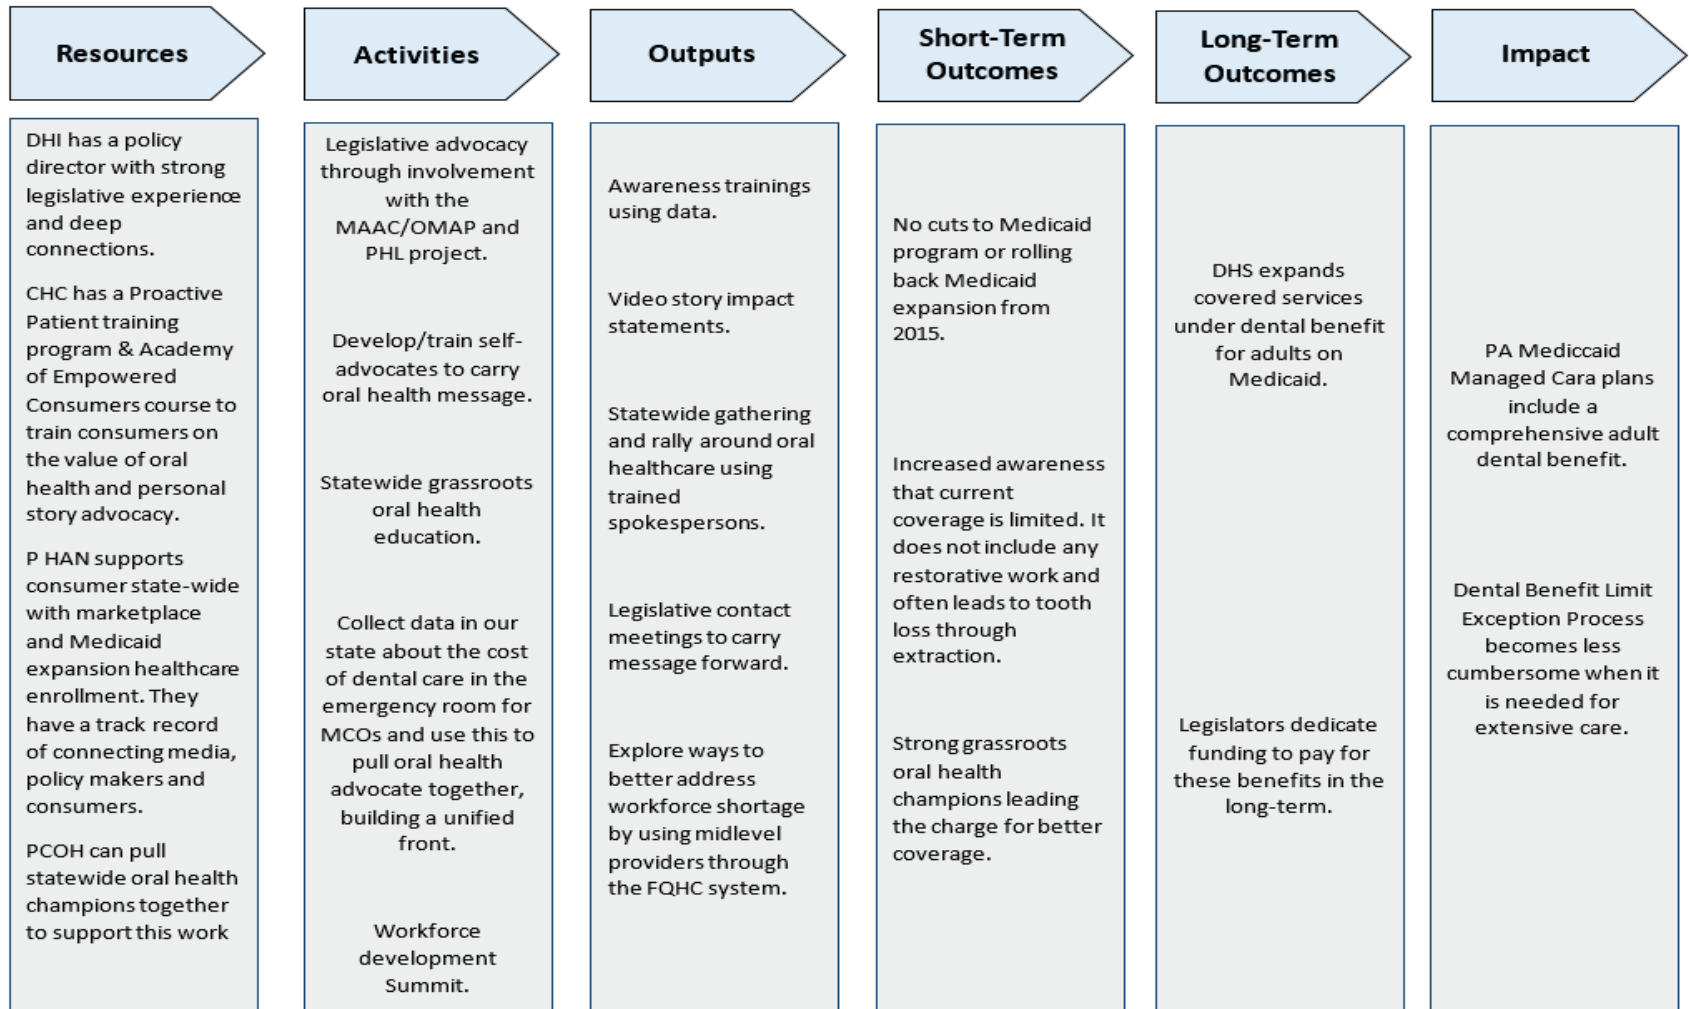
Resources

DHI has a policy director with strong legislative experience and deep connections.

CHC has a Proactive Patient training program & Academy of Empowered Consumers course to train consumers on the value of oral health and personal story advocacy.

P HAN supports consumer state-wide with marketplace and Medicaid expansion healthcare enrollment. They have a track record of connecting media, policy makers and consumers.

PCOH can pull statewide oral health champions together to support this work

Activities

Legislative advocacy through involvement with the MAAC/OMAP and PHL project.

Develop/train self-advocates to carry oral health message.

Statewide grassroots oral health education.

Collect data in our state about the cost of dental care in the emergency room for MCOs and use this to pull oral health advocate together, building a unified front.

Workforce development Summit.

Outputs

Awareness trainings using data.

Video story impact statements.

Statewide gathering and rally around oral healthcare using trained spokespersons.

Legislative contact meetings to carry message forward.

Explore ways to better address workforce shortage by using midlevel providers through the FQHC system.

Short-Term Outcomes

No cuts to Medicaid program or rolling back Medicaid expansion from 2015.

Increased awareness that current coverage is limited. It does not include any restorative work and often leads to tooth loss through extraction.

Strong grassroots oral health champions leading the charge for better coverage.

Long-Term Outcomes

DHS expands covered services under dental benefit for adults on Medicaid.

Legislators dedicate funding to pay for these benefits in the long-term.

Impact

PA Medicaid Managed Cara plans include a comprehensive adult dental benefit.

Dental Benefit Limit Exception Process becomes less cumbersome when it is needed for extensive care.